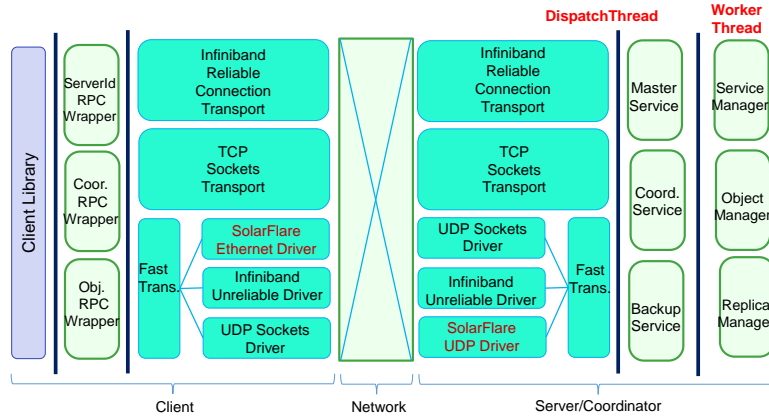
DispatchThread

Worker Thread

Client Library

ServerId RPC Wrapper

Coor. RPC Wrapper

Obj. RPC Wrapper

Infiniband Reliable Connection Transport

TCP Sockets Transport

Fast Trans.

SolarFlare Ethernet Driver

Infiniband Unreliable Driver

UDP Sockets Driver

Infiniband Reliable Connection Transport

TCP Sockets Transport

UDP Sockets Driver

Infiniband Unreliable Driver

SolarFlare UDP Driver

Fast Trans.

Master Service

Coord. Service

Backup Service

Service Manager

Object Manager

Replica Manage

Client

Network

Server/Coordinator